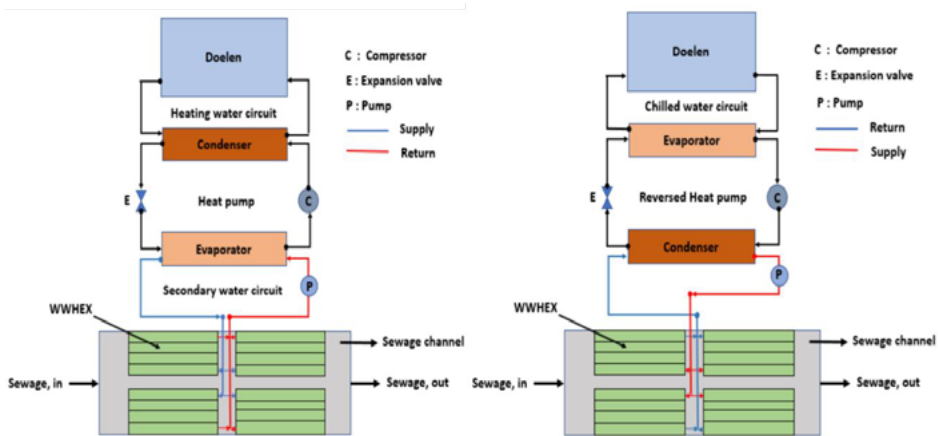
Doelen

C : Compressor
E : Expansion valve
P : Pump
Supply
Return

Heating water circuit

Condenser

E

Heat pump

C

Evaporator

Secondary water circuit

P

WWHEX

Sewage channel

Sewage, in

Sewage, out

Doelen

C : Compressor
E : Expansion valve
P : Pump
Return
Supply

Chilled water circuit

Evaporator

E

Reversed Heat pump

C

Condenser

P

WWHEX

Sewage channel

Sewage, in

Sewage, out